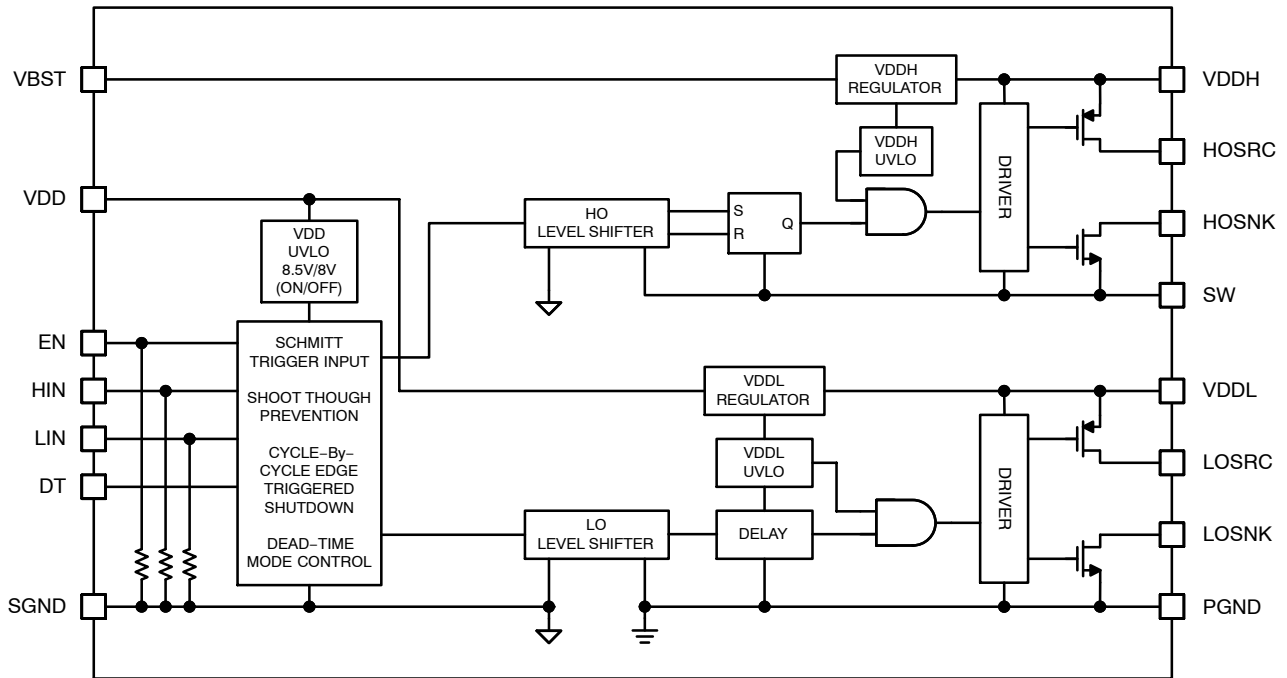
VBST
VDD
EN
HIN
LIN
DT
SGND

VDDH REGULATOR
VDDH UVLO
DRIVER
VDDH
HOSRC
HOSNK
SW

VDD UVLO 8.5V/8V (ON/OFF)

HO LEVEL SHIFTER
S
R
Q

SCHMITT TRIGGER INPUT
SHOOT THOUGH PREVENTION
CYCLE−By−CYCLE EDGE TRIGGERED SHUTDOWN
DEAD−TIME MODE CONTROL

VDDL REGULATOR
VDDL UVLO
DELAY
LO LEVEL SHIFTER
DRIVER
VDDL
LOSRC
LOSNK
PGND